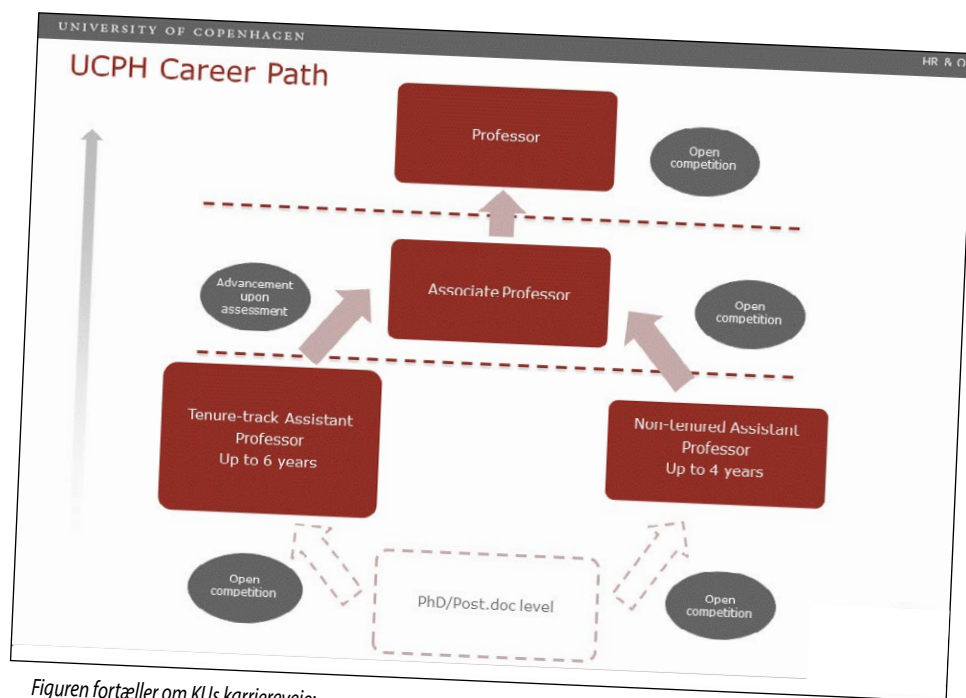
UNIVERSITY OF COPENHAGEN

HR & O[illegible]

UCPH Career Path

Professor

Open competition

Associate Professor

Advancement upon assessment

Open competition

Tenure-track Assistant Professor
Up to 6 years

Non-tenured Assistant Professor
Up to 4 years

Open competition

PhD/Post.doc level

Open competition

Figuren fortæller om KUs karrierevej: